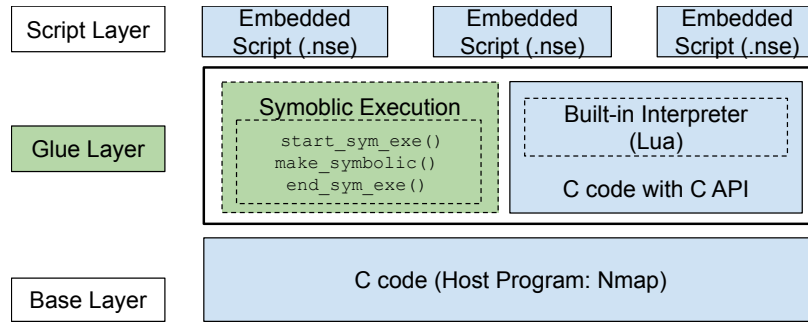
Script Layer

Embedded Script (.nse)

Embedded Script (.nse)

Embedded Script (.nse)

Glue Layer

Symoblic Execution

start_sym_exe()
make_symbolic()
end_sym_exe()

Built-in Interpreter (Lua)

C code with C API

Base Layer

C code (Host Program: Nmap)